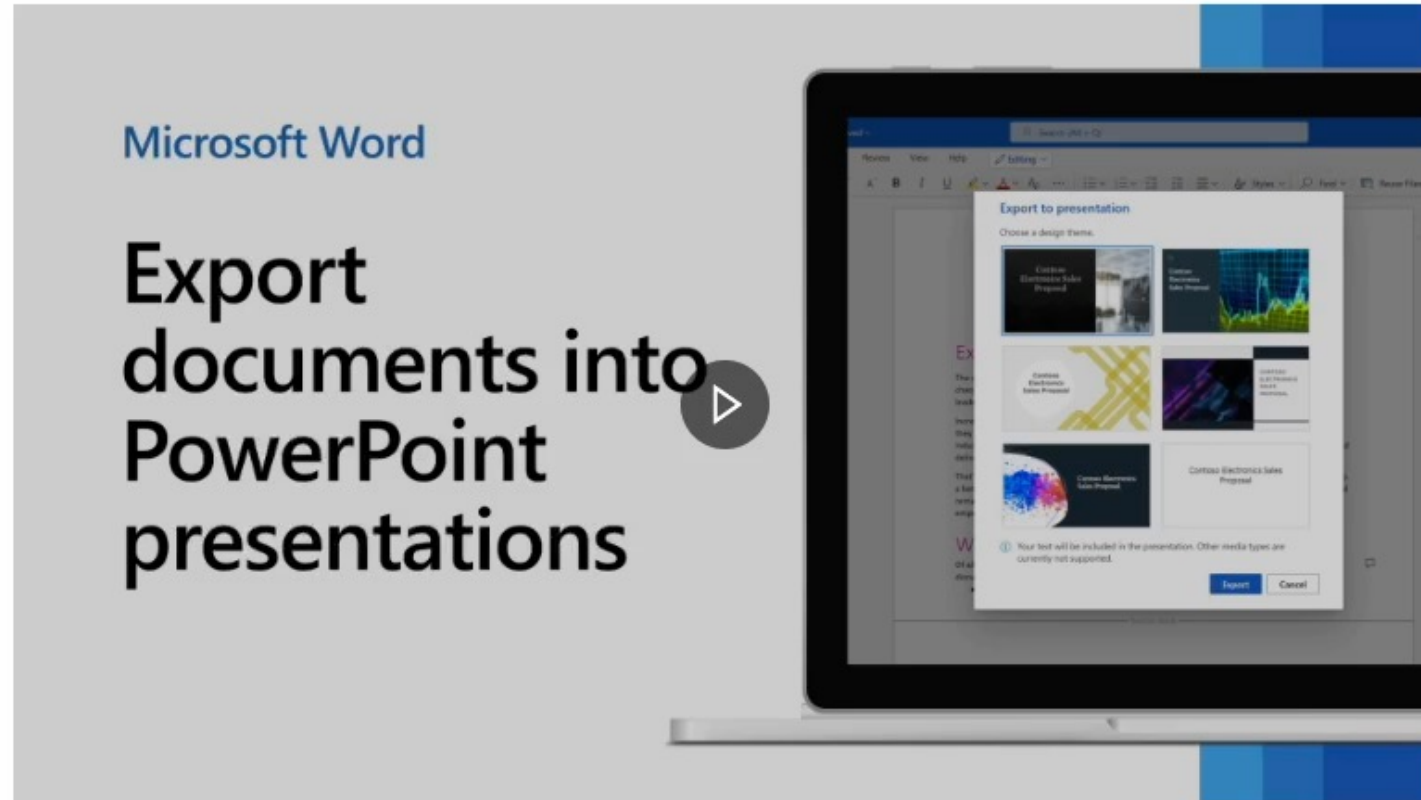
Microsoft Word

Export documents into PowerPoint presentations

Search (Alt + Q)

Review View Help Editing

Export to presentation

Choose a design theme.

Contoso Electronics Sales Proposal

Contoso Electronics Sales Proposal

Contoso Electronics Sales Proposal

CONTOSO ELECTRONICS SALES PROPOSAL

Contoso Electronics Sales Proposal

Contoso Electronics Sales Proposal

Your text will be included in the presentation. Other media types are currently not supported.

Export Cancel